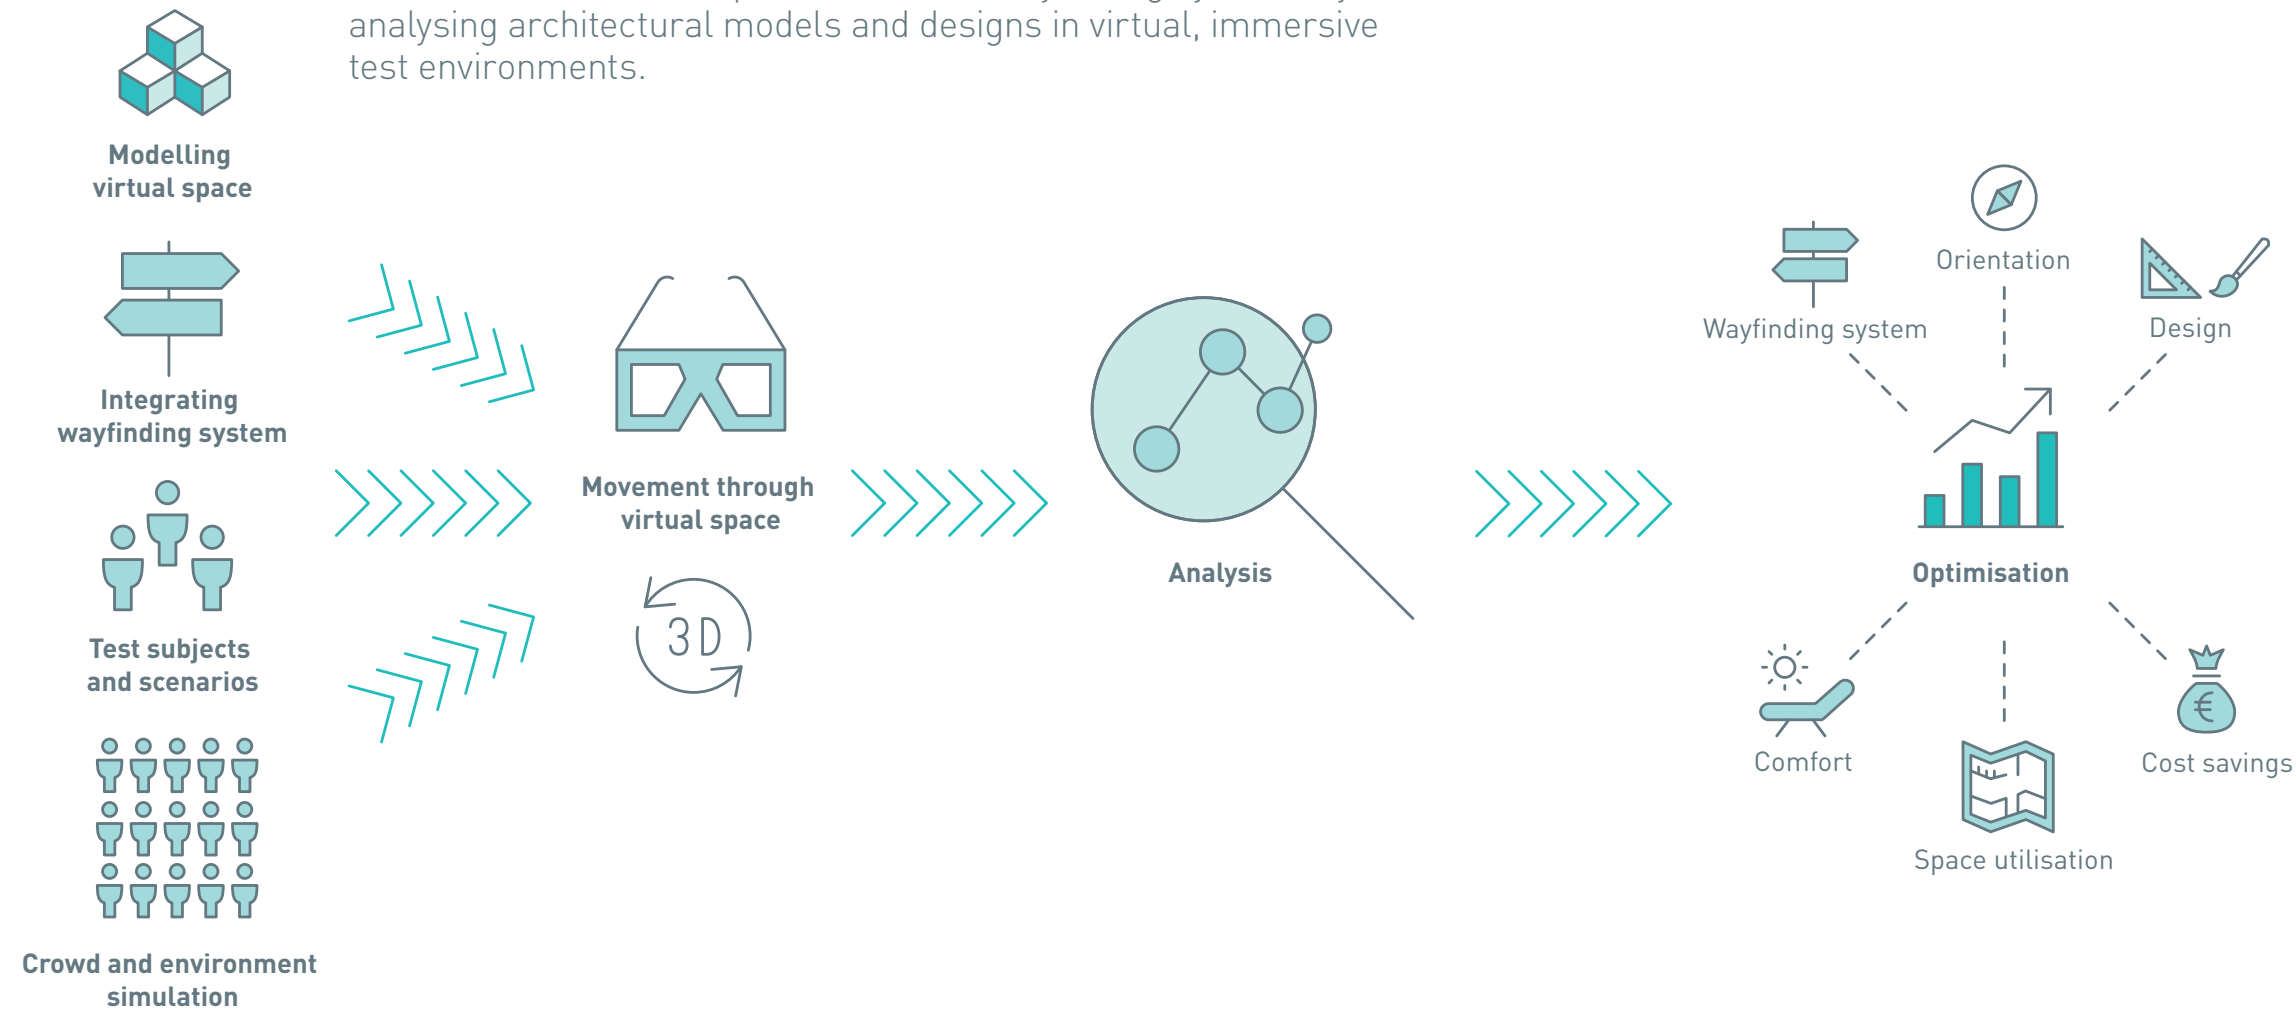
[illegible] analysing architectural models and designs in virtual, immersive test environments.

Modelling virtual space

Integrating wayfinding system

Test subjects and scenarios

Crowd and environment simulation

Movement through virtual space

3D

Analysis

Wayfinding system

Orientation

Design

Optimisation

Comfort

Space utilisation

Cost savings